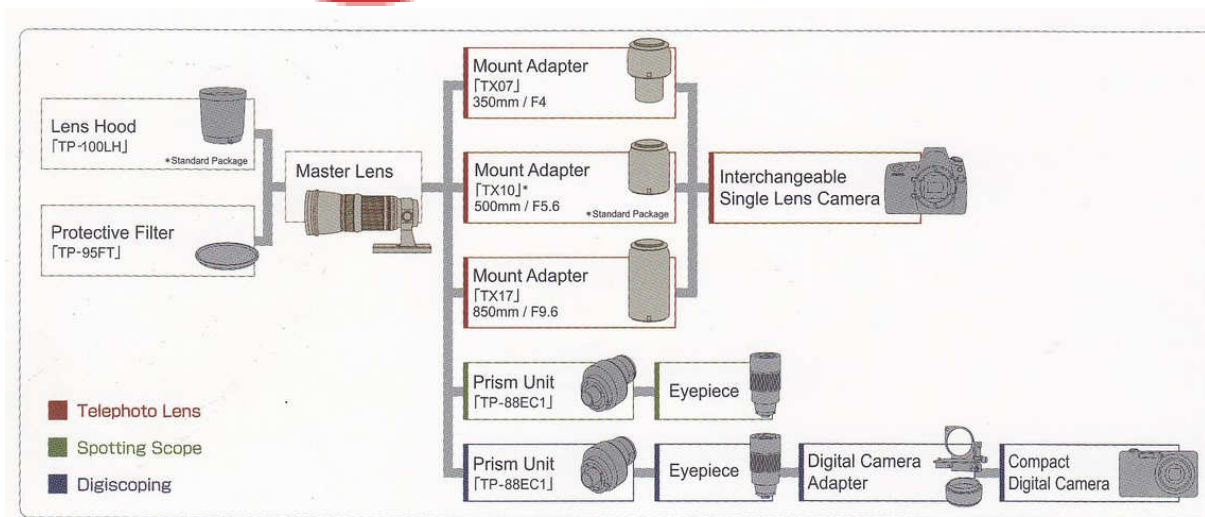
Lens Hood
「TP-100LH」
*Standard Package

Protective Filter
「TP-95FT」

Master Lens

Mount Adapter
「TX07」
350mm / F4

Mount Adapter
「TX10」*
500mm / F5.6
*Standard Package

Mount Adapter
「TX17」
850mm / F9.6

Interchangeable Single Lens Camera

Prism Unit
「TP-88EC1」

Eyepiece

Prism Unit
「TP-88EC1」

Eyepiece

Digital Camera Adapter

Compact Digital Camera

Telephoto Lens
Spotting Scope
Digiscoping